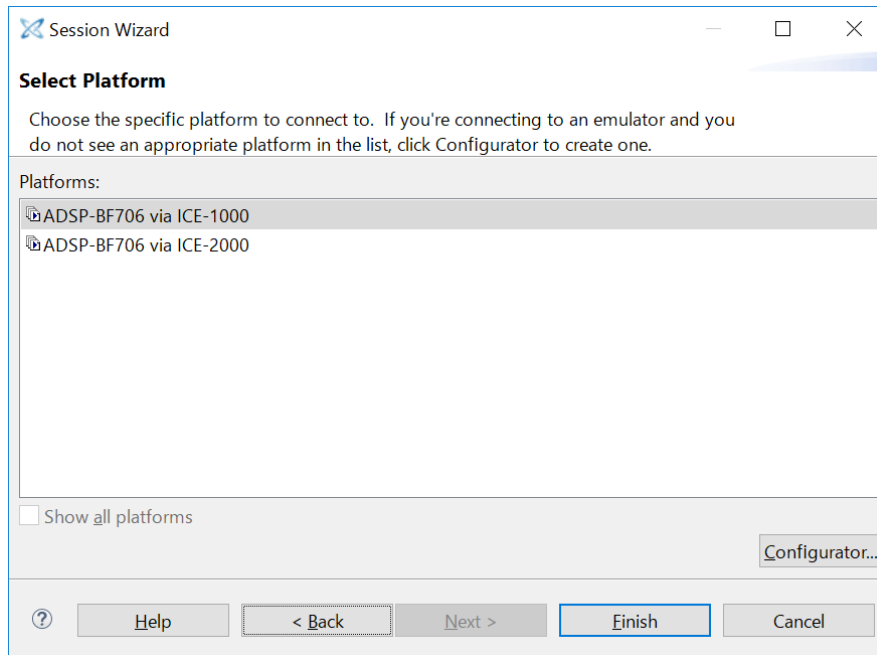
Session Wizard

Select Platform

Choose the specific platform to connect to. If you're connecting to an emulator and you do not see an appropriate platform in the list, click Configurator to create one.

Platforms:

ADSP-BF706 via ICE-1000
ADSP-BF706 via ICE-2000

Show all platforms

Configurator...

?
Help
< Back
Next >
Finish
Cancel